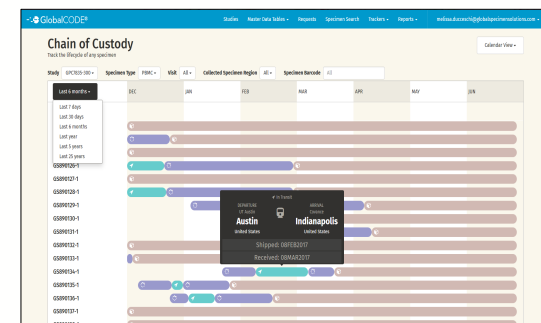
GlobalCODE®

Studies Master Data Tables Requests Specimen Search Trackers Reports melissa.dicorcechi@globalspecimensolutions.com

Chain of Custody
Track the lifecycle of any specimen

Calendar View

Study GPC7835-380 Specimen Type PBMC Visit All Collected Specimen Region All Specimen Barcode All

Last 6 months

DEC JAN FEB MAR APR MAY JUN

Last 7 days
Last 30 days
Last 6 months
Last year
Last 3 years
Last 25 years

GS890126-1
GS890127-1
GS890128-1
GS890129-1
GS890130-1
GS890131-1
GS890132-1
GS890133-1
GS890134-1
GS890135-1
GS890136-1
GS890137-1

In Transit

DEPARTURE
Austin
United States

ARRIVAL
Indianapolis
United States

Shipped: 08FEB2017
Received: 08MAR2017